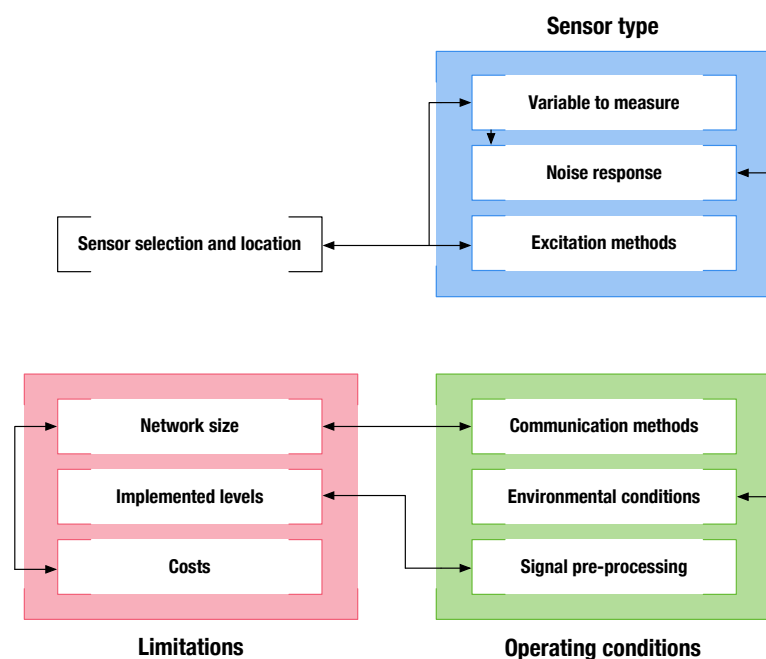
Sensor type

Variable to measure

Noise response

Sensor selection and location

Excitation methods

Network size

Implemented levels

Costs

Limitations

Communication methods

Environmental conditions

Signal pre-processing

Operating conditions